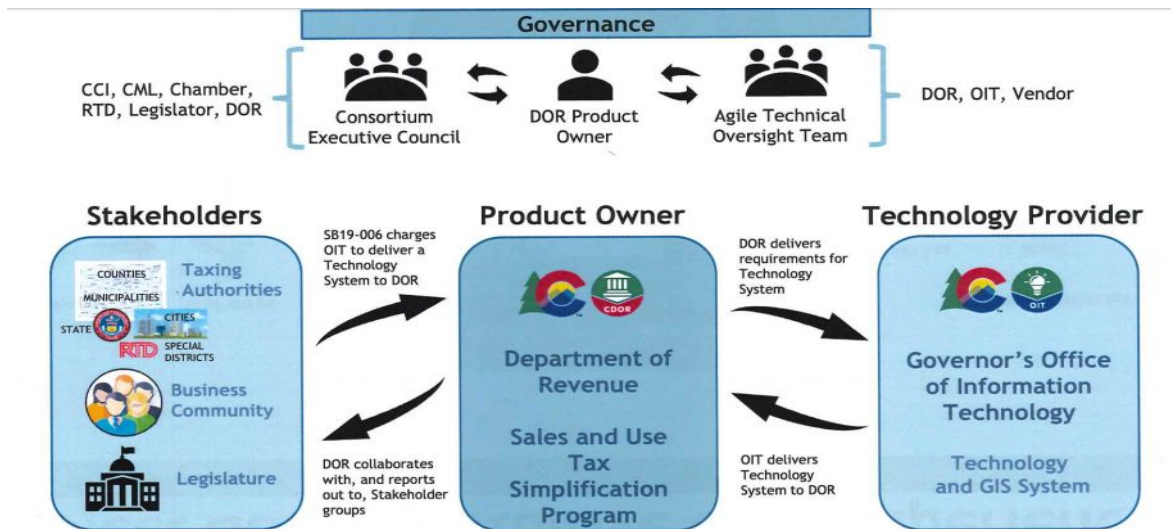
Governance

CCI, CML, Chamber, RTD, Legislator, DOR

Consortium Executive Council

DOR Product Owner

Agile Technical Oversight Team

DOR, OIT, Vendor

Stakeholders

COUNTIES
MUNICIPALITIES
STATE
CITIES
RTD
SPECIAL DISTRICTS

Taxing Authorities

Business Community

Legislature

SB19-006 charges OIT to deliver a Technology System to DOR

DOR collaborates with, and reports out to, Stakeholder groups

Product Owner

CDOR

Department of Revenue

Sales and Use Tax Simplification Program

DOR delivers requirements for Technology System

OIT delivers Technology System to DOR

Technology Provider

OIT

Governor's Office of Information Technology

Technology and GIS System